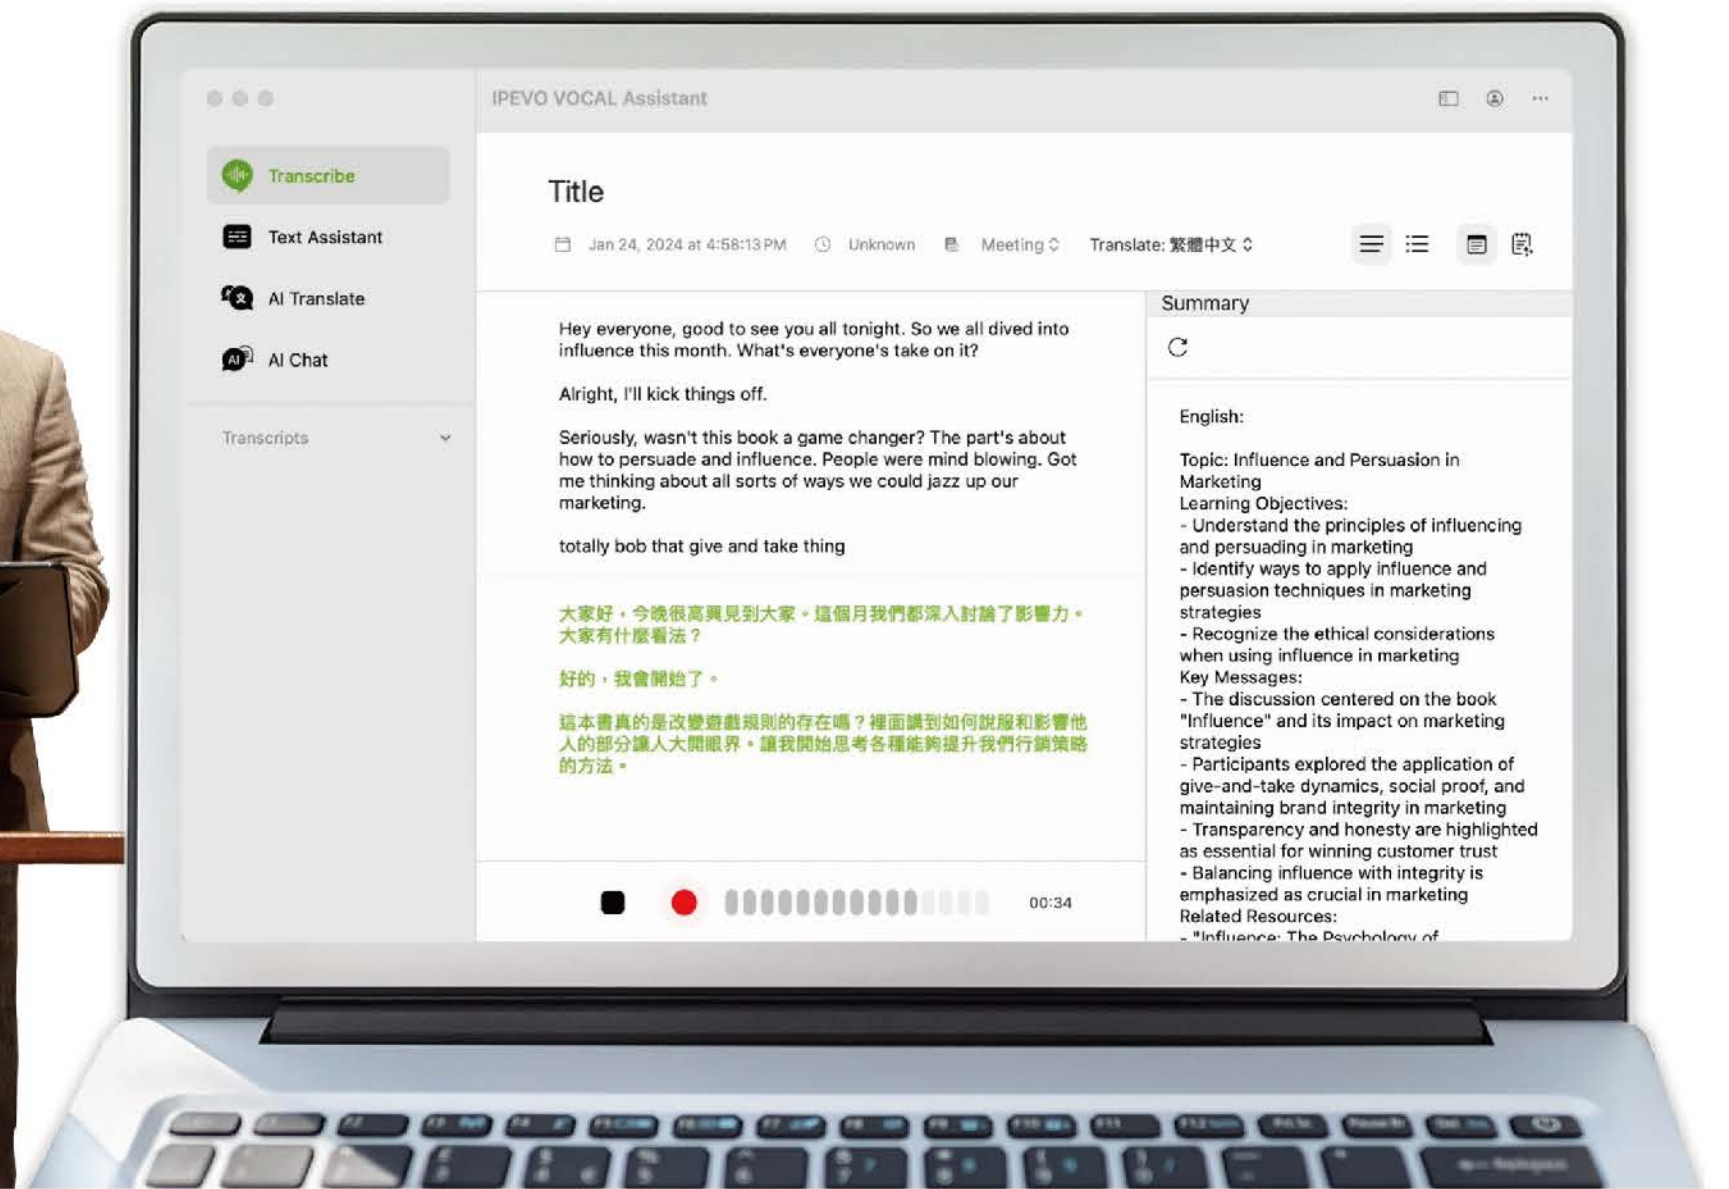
IPEVO VOCAL Assistant

Transcribe

Text Assistant

AI Translate

AI Chat

Transcripts

Title

Jan 24, 2024 at 4:58:13 PM Unknown Meeting Translate: 繁體中文

Hey everyone, good to see you all tonight. So we all dived into influence this month. What's everyone's take on it?

Alright, I'll kick things off.

Seriously, wasn't this book a game changer? The part's about how to persuade and influence. People were mind blowing. Got me thinking about all sorts of ways we could jazz up our marketing.

totally bob that give and take thing

大家好，今晚很高興見到大家。這個月我們都深入討論了影響力。大家有什麼看法？

好的，我會開始了。

這本書真的是改變遊戲規則的存在嗎？裡面講到如何說服和影響他人的部分讓人大開眼界。讓我開始思考各種能夠提升我們行銷策略的方法。

00:34

Summary

English:

Topic: Influence and Persuasion in Marketing
Learning Objectives:
- Understand the principles of influencing and persuading in marketing
- Identify ways to apply influence and persuasion techniques in marketing strategies
- Recognize the ethical considerations when using influence in marketing
Key Messages:
- The discussion centered on the book "Influence" and its impact on marketing strategies
- Participants explored the application of give-and-take dynamics, social proof, and maintaining brand integrity in marketing
- Transparency and honesty are highlighted as essential for winning customer trust
- Balancing influence with integrity is emphasized as crucial in marketing
Related Resources:
- "Influence: The Psychology of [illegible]